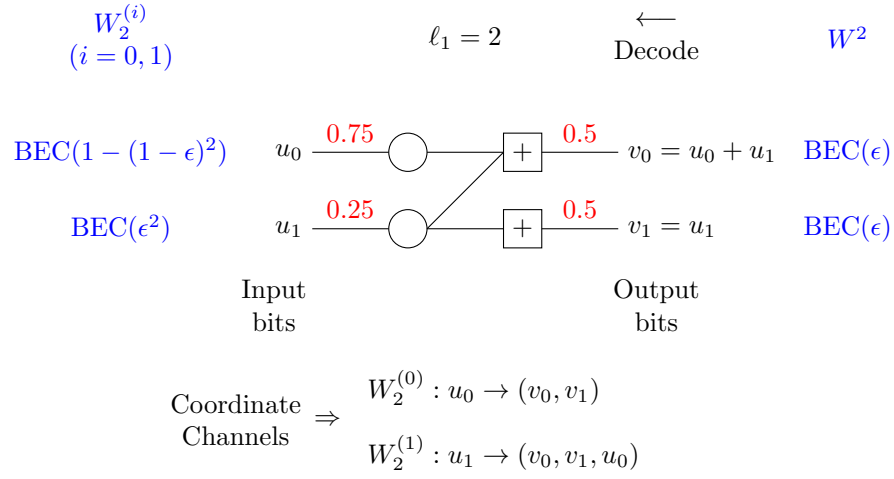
$W_2^{(i)}$
$(i = 0, 1)$

$\ell_1 = 2$

$\longleftarrow$
Decode

$W^2$

BEC$(1-(1-\epsilon)^2)$ $u_0$ 0.75 $+$ 0.5 $v_0 = u_0 + u_1$ BEC$(\epsilon)$

BEC$(\epsilon^2)$ $u_1$ 0.25 $+$ 0.5 $v_1 = u_1$ BEC$(\epsilon)$

Input bits

Output bits

Coordinate Channels $\Rightarrow$

$W_2^{(0)} : u_0 \to (v_0, v_1)$

$W_2^{(1)} : u_1 \to (v_0, v_1, u_0)$